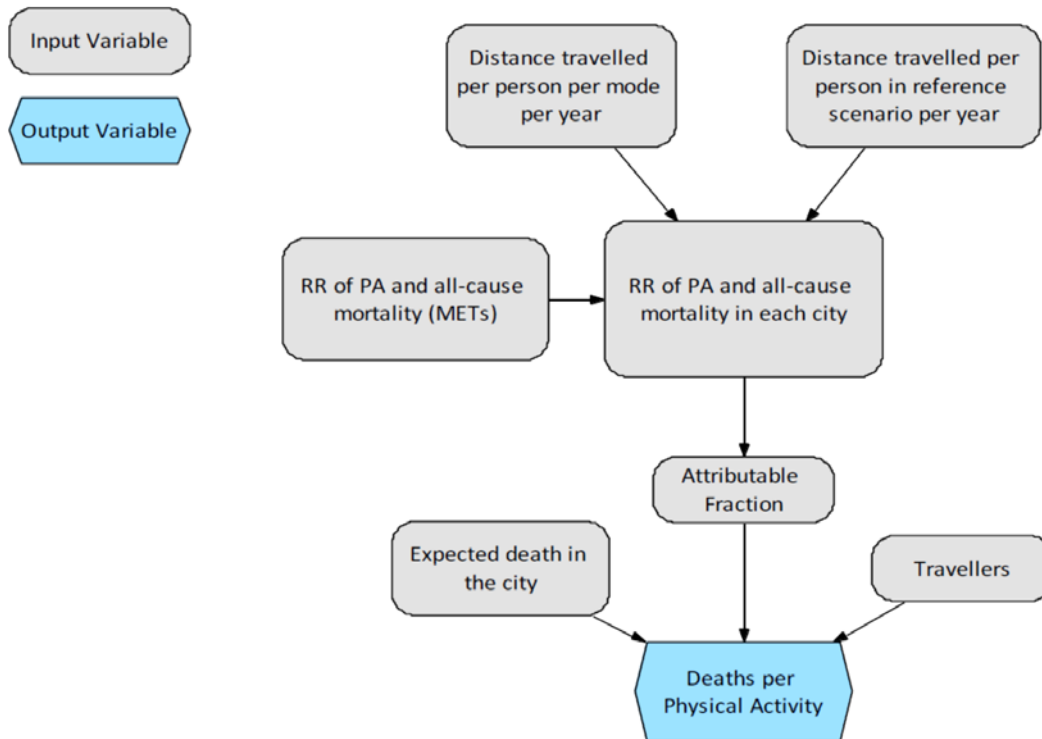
Input Variable

Output Variable

Distance travelled per person per mode per year

Distance travelled per person in reference scenario per year

RR of PA and all-cause mortality (METs)

RR of PA and all-cause mortality in each city

Attributable Fraction

Expected death in the city

Travellers

Deaths per Physical Activity